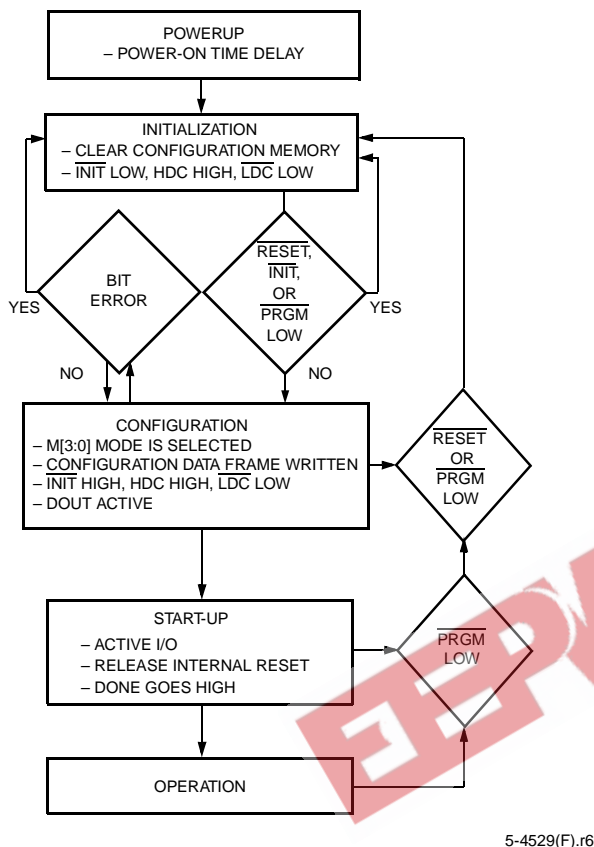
POWERUP
– POWER-ON TIME DELAY

INITIALIZATION
– CLEAR CONFIGURATION MEMORY
– $\overline{\text{INIT}}$ LOW, HDC HIGH, $\overline{\text{LDC}}$ LOW

BIT ERROR

YES

NO

$\overline{\text{RESET}}$, $\overline{\text{INIT}}$, OR $\overline{\text{PRGM}}$ LOW

YES

NO

CONFIGURATION
– M[3:0] MODE IS SELECTED
– CONFIGURATION DATA FRAME WRITTEN
– $\overline{\text{INIT}}$ HIGH, HDC HIGH, $\overline{\text{LDC}}$ LOW
– DOUT ACTIVE

$\overline{\text{RESET}}$ OR $\overline{\text{PRGM}}$ LOW

START-UP
– ACTIVE I/O
– RELEASE INTERNAL RESET
– DONE GOES HIGH

$\overline{\text{PRGM}}$ LOW

OPERATION

5-4529(F).r6